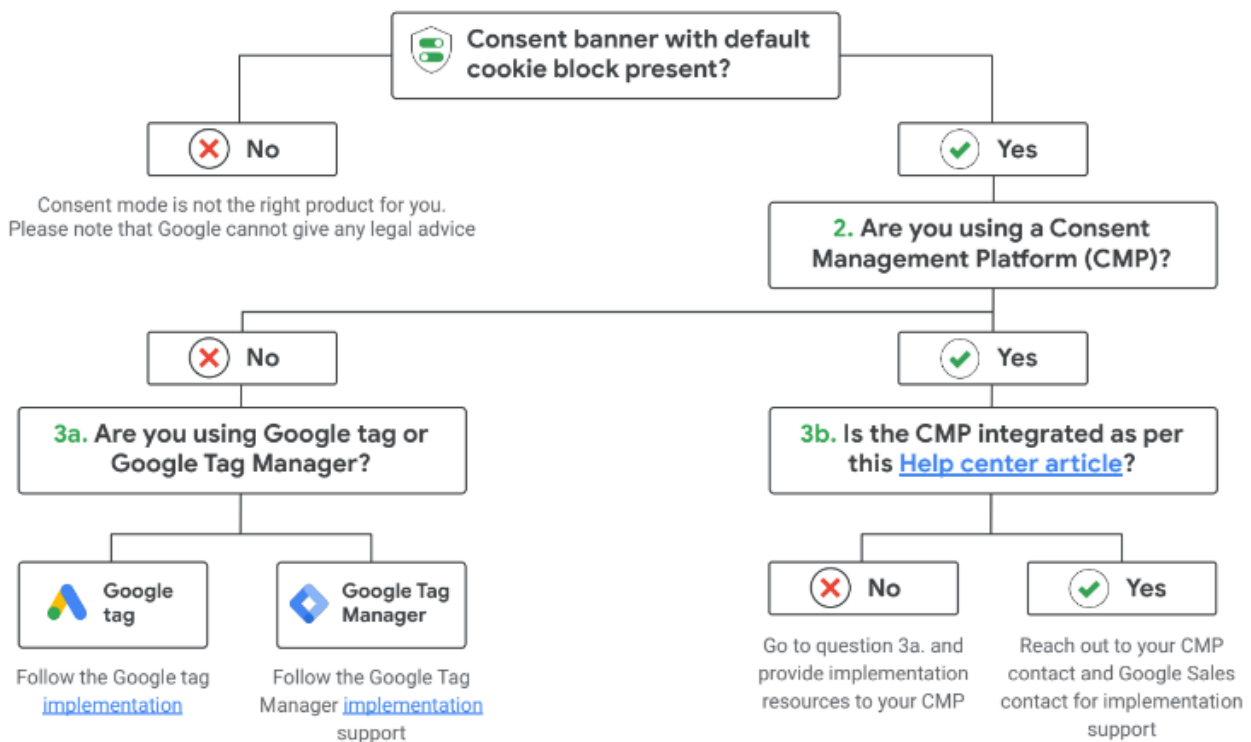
Consent banner with default cookie block present?

No

Consent mode is not the right product for you. Please note that Google cannot give any legal advice

Yes

2. Are you using a Consent Management Platform (CMP)?

No

3a. Are you using Google tag or Google Tag Manager?

Google tag

Follow the Google tag implementation

Google Tag Manager

Follow the Google Tag Manager implementation support

Yes

3b. Is the CMP integrated as per this Help center article?

No

Go to question 3a. and provide implementation resources to your CMP

Yes

Reach out to your CMP contact and Google Sales contact for implementation support